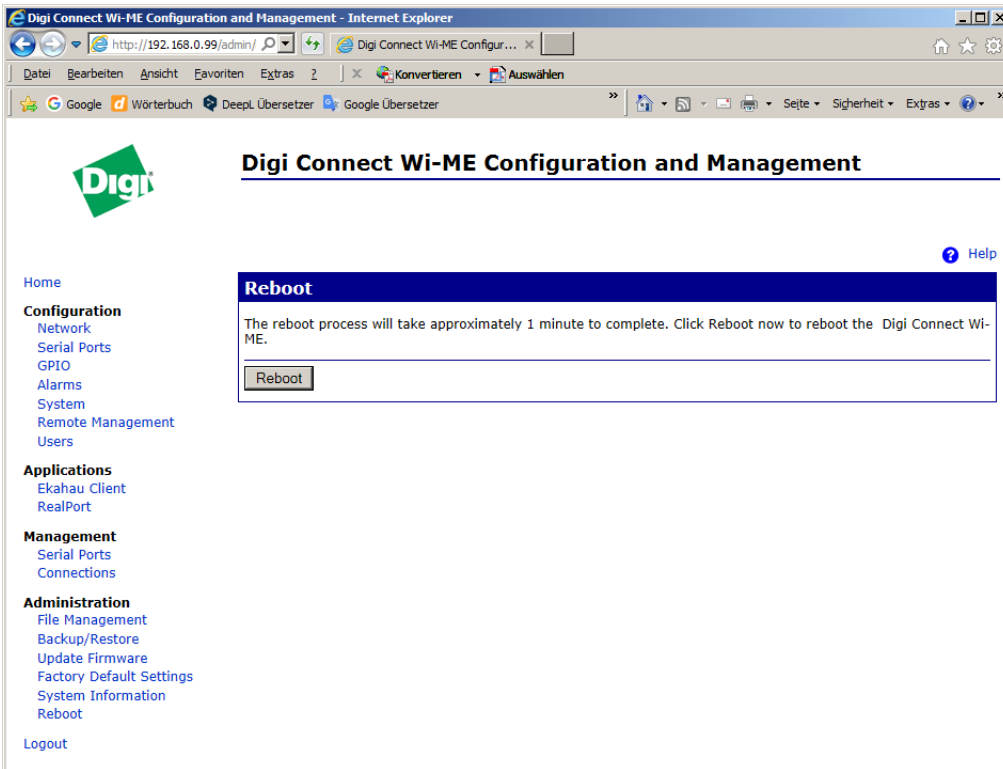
Digi Connect Wi-ME Configuration and Management - Internet Explorer

http://192.168.0.99/admin/

Digi Connect Wi-ME Configur...

Datei Bearbeiten Ansicht Favoriten Extras ?

Konvertieren Auswählen

Google Wörterbuch DeepL Übersetzer Google Übersetzer

Seite Sicherheit Extras

Digi

Digi Connect Wi-ME Configuration and Management

Help

Home

Configuration
Network
Serial Ports
GPIO
Alarms
System
Remote Management
Users

Applications
Ekahau Client
RealPort

Management
Serial Ports
Connections

Administration
File Management
Backup/Restore
Update Firmware
Factory Default Settings
System Information
Reboot

Logout

Reboot

The reboot process will take approximately 1 minute to complete. Click Reboot now to reboot the Digi Connect Wi-ME.

Reboot